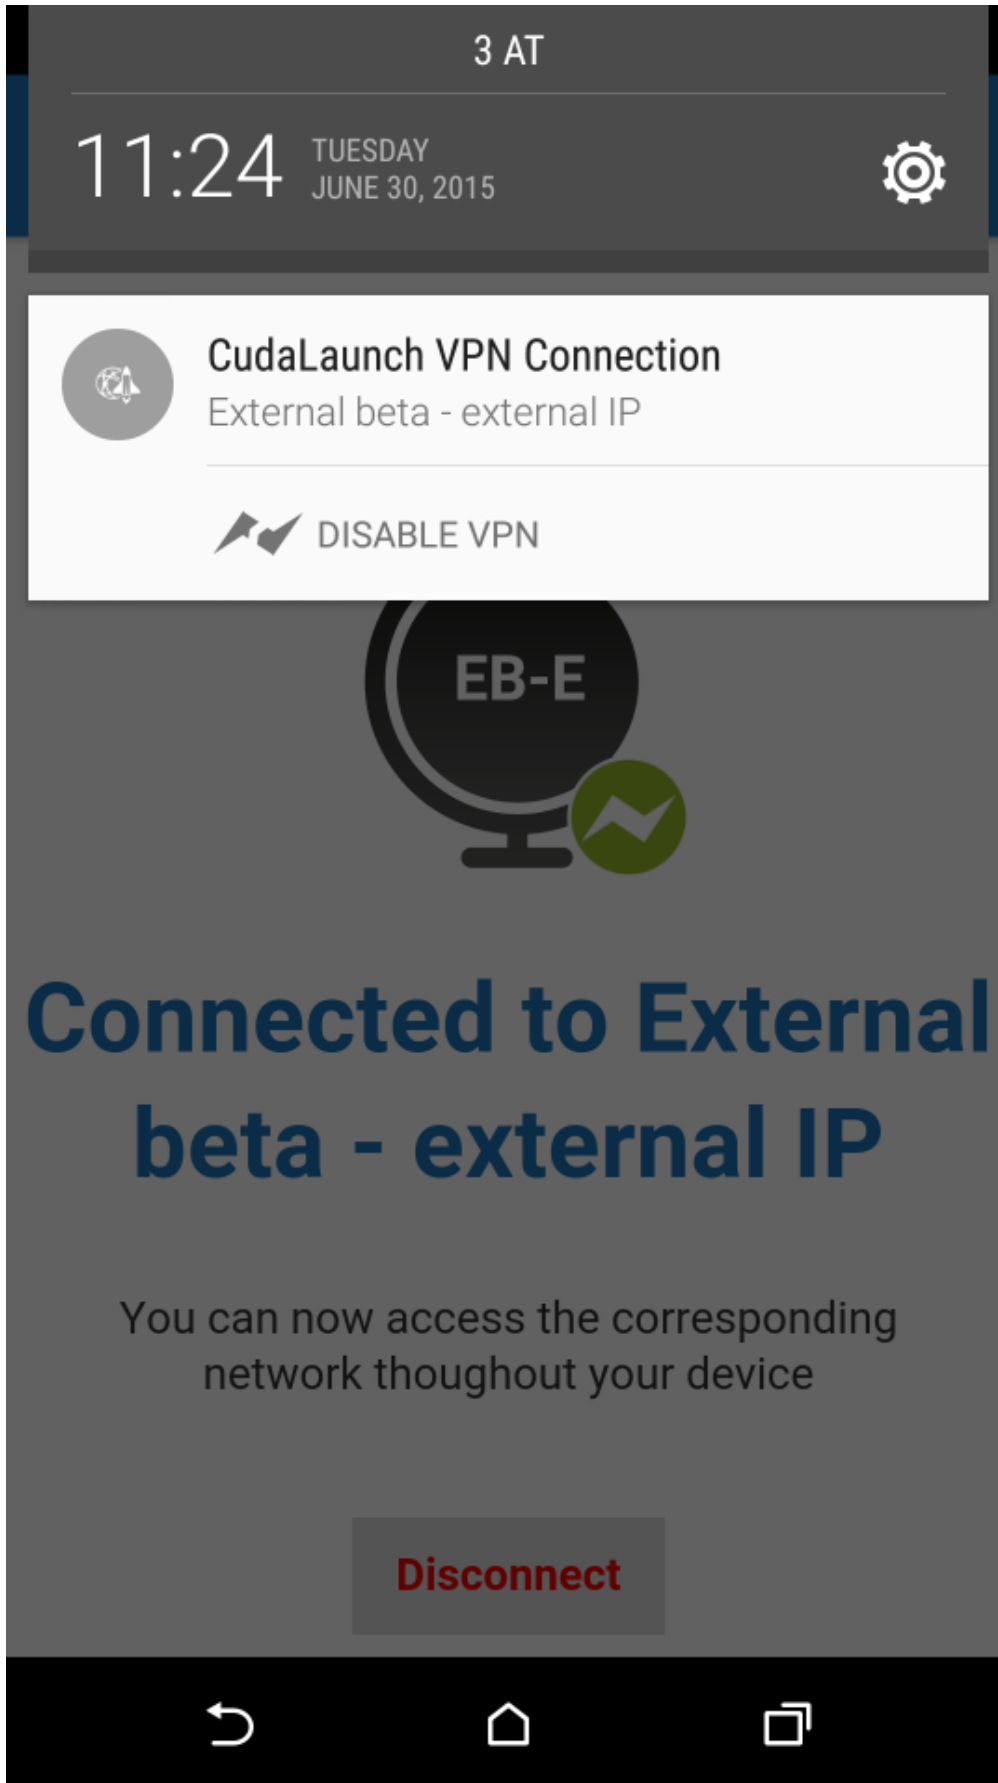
3 AT

11:24 TUESDAY JUNE 30, 2015

CudaLaunch VPN Connection
External beta - external IP

DISABLE VPN

EB-E

Connected to External beta - external IP

You can now access the corresponding network thoughout your device

Disconnect